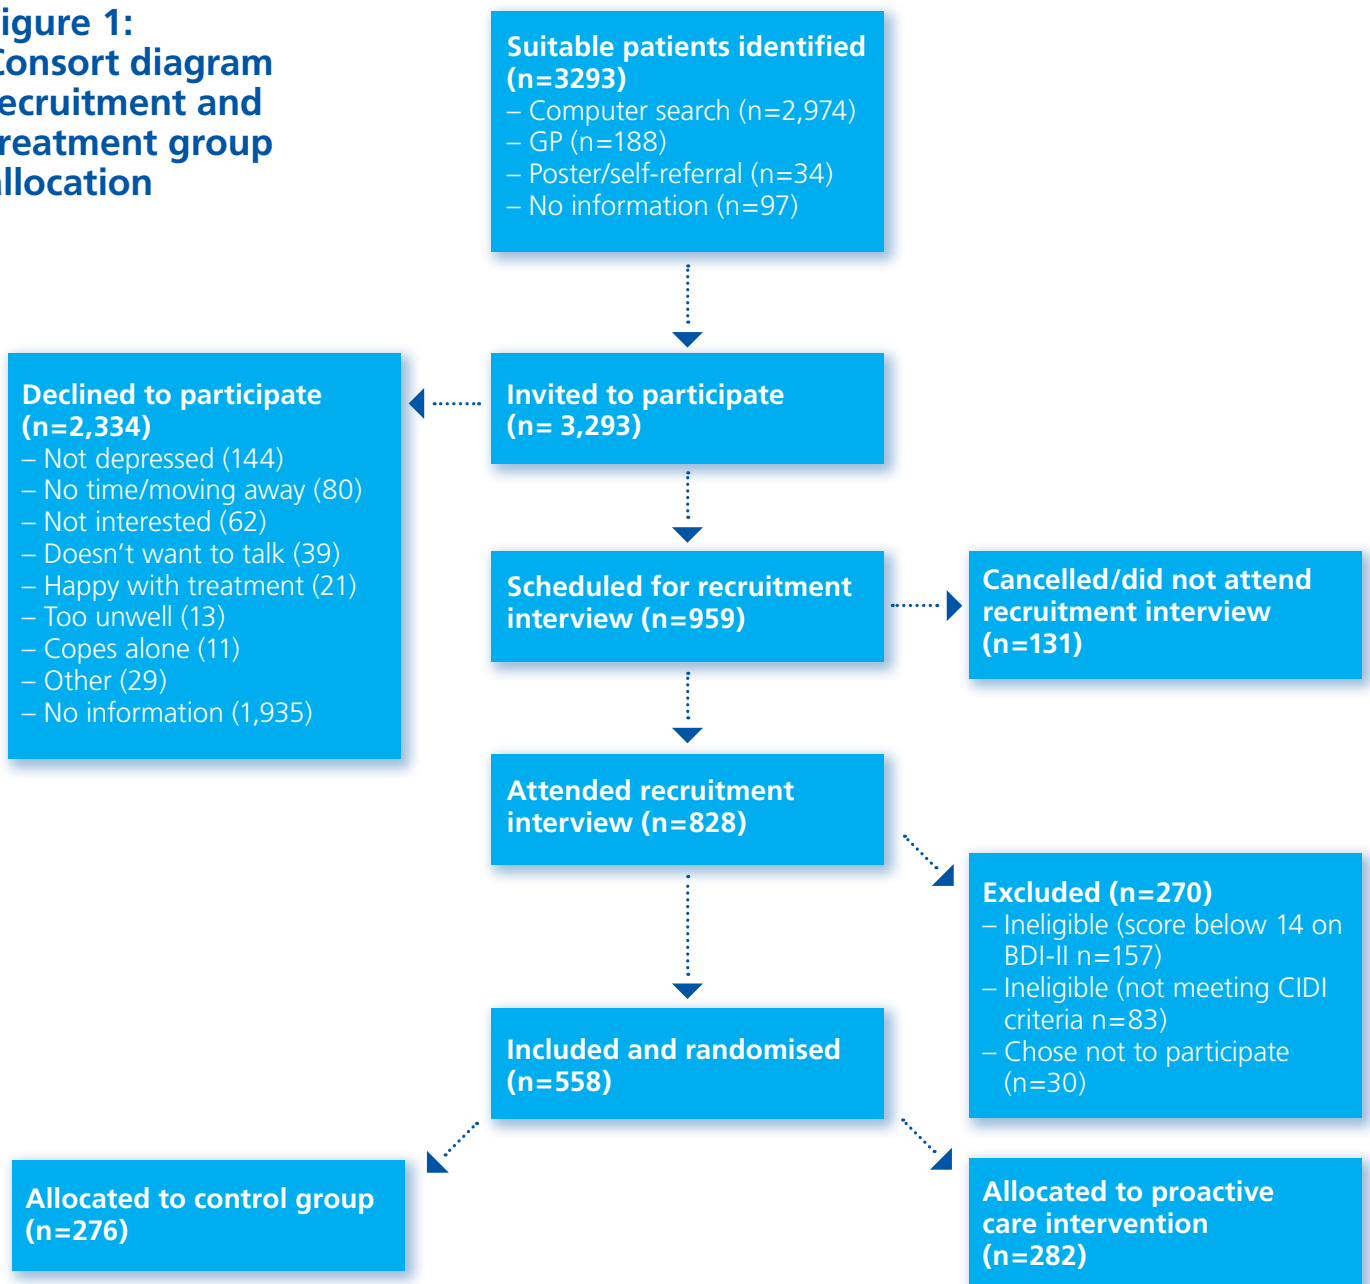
igure 1:
Consort diagram
ecruitment and
reatment group
llocation

Suitable patients identified (n=3293)
– Computer search (n=2,974)
– GP (n=188)
– Poster/self-referral (n=34)
– No information (n=97)

Declined to participate (n=2,334)
– Not depressed (144)
– No time/moving away (80)
– Not interested (62)
– Doesn't want to talk (39)
– Happy with treatment (21)
– Too unwell (13)
– Copes alone (11)
– Other (29)
– No information (1,935)

Invited to participate (n= 3,293)

Scheduled for recruitment interview (n=959)

Cancelled/did not attend recruitment interview (n=131)

Attended recruitment interview (n=828)

Excluded (n=270)
– Ineligible (score below 14 on BDI-II n=157)
– Ineligible (not meeting CIDI criteria n=83)
– Chose not to participate (n=30)

Included and randomised (n=558)

Allocated to control group (n=276)

Allocated to proactive care intervention (n=282)